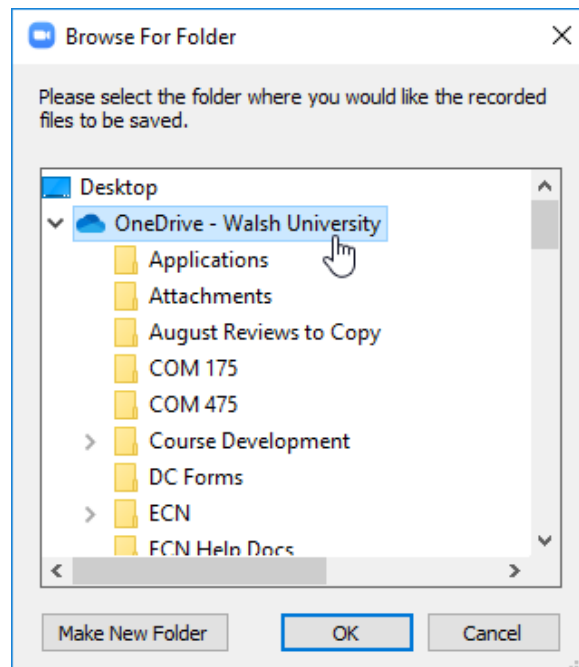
Browse For Folder

Please select the folder where you would like the recorded files to be saved.

Desktop
OneDrive - Walsh University
Applications
Attachments
August Reviews to Copy
COM 175
COM 475
Course Development
DC Forms
ECN
ECN Help Docs

Make New Folder
OK
Cancel